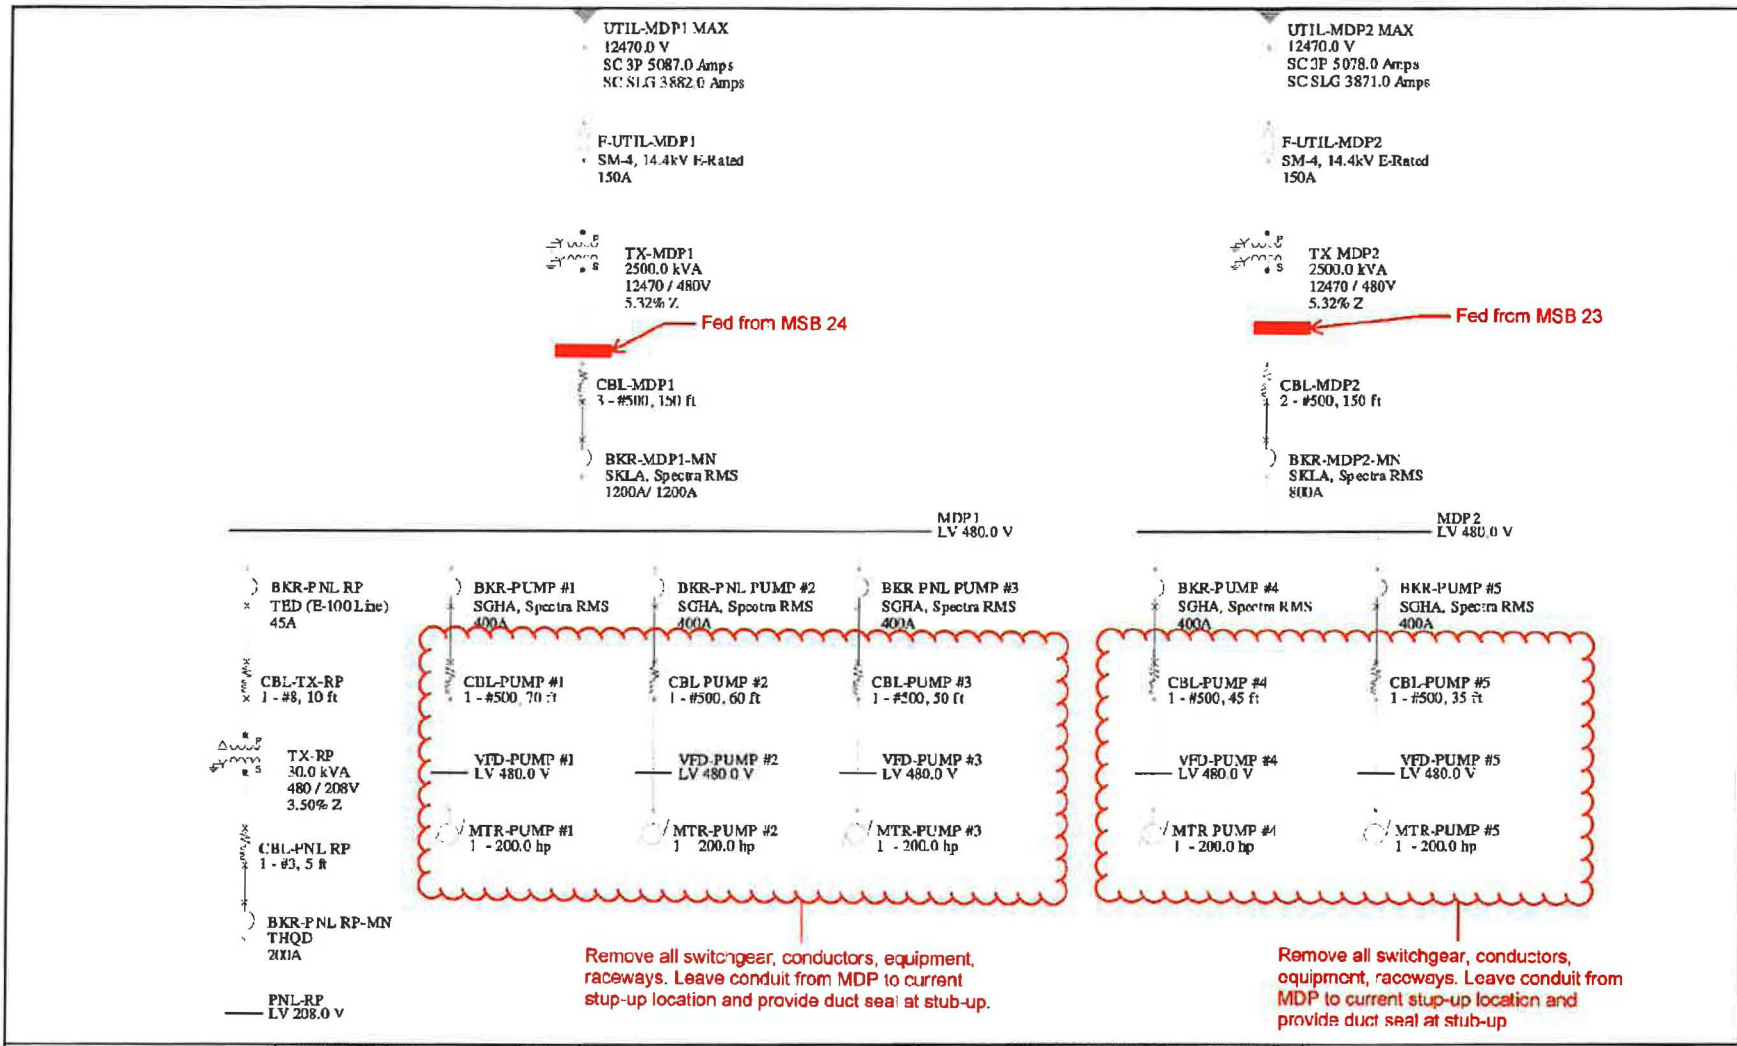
UTIL-MDP1 MAX
12470.0 V
SC 3P 5087.0 Amps
SC SLG 3882.0 Amps

F-UTIL-MDP1
SM-4, 14.4kV E-Rated
150A

TX-MDP1
2500.0 kVA
12470 / 480V
5.32% Z

Fed from MSB 24

CBL-MDP1
3 - #500, 150 ft

BKR-MDP1-MN
SKLA, Spectra RMS
1200A/ 1200A

MDP1
LV 480.0 V

UTIL-MDP2 MAX
12470.0 V
SC 3P 5078.0 Amps
SC SLG 3871.0 Amps

F-UTIL-MDP2
SM-4, 14.4kV E-Rated
150A

TX MDP2
2500.0 kVA
12470 / 480V
5.32% Z

Fed from MSB 23

CBL-MDP2
2 - #500, 150 ft

BKR-MDP2-MN
SKLA, Spectra RMS
800A

MDP2
LV 480.0 V

BKR-PNL RP
TED (E-100 Line)
45A

CBL-TX-RP
1 - #8, 10 ft

TX-RP
30.0 kVA
480 / 208V
3.50% Z

CBL-PNL RP
1 - #3, 5 ft

BKR-PNL RP-MN
THQD
200A

PNL-RP
LV 208.0 V

BKR-PUMP #1
SGHA, Spectra RMS
400A

CBL-PUMP #1
1 - #500, 70 ft

VFD-PUMP #1
LV 480.0 V

MTR-PUMP #1
1 - 200.0 hp

BKR-PNL PUMP #2
SGHA, Spectra RMS
400A

CBL PUMP #2
1 - #500, 60 ft

VFD-PUMP #2
LV 480.0 V

MTR-PUMP #2
1 200.0 hp

BKR PNL PUMP #3
SGHA, Spectra RMS
400A

CBL-PUMP #3
1 - #500, 50 ft

VFD-PUMP #3
LV 480.0 V

MTR-PUMP #3
1 - 200.0 hp

BKR-PUMP #4
SGHA, Spectra RMS
400A

CBL-PUMP #4
1 - #500, 45 ft

VFD-PUMP #4
LV 480.0 V

MTR PUMP #4
1 - 200.0 hp

BKR-PUMP #5
SGHA, Spectra RMS
400A

CBL-PUMP #5
1 - #500, 35 ft

VFD-PUMP #5
LV 480.0 V

MTR-PUMP #5
1 - 200.0 hp

Remove all switchgear, conductors, equipment, raceways. Leave conduit from MDP to current stup-up location and provide duct seal at stub-up.

Remove all switchgear, conductors, equipment, raceways. Leave conduit from MDP to current stup-up location and provide duct seal at stub-up